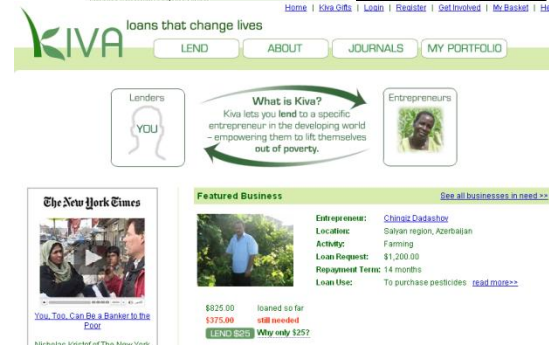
Home | Kiva Gifts | Login | Register | Get Involved | My Basket | He

KIVA loans that change lives

LEND ABOUT JOURNALS MY PORTFOLIO

Lenders

YOU

What is Kiva?
Kiva lets you lend to a specific entrepreneur in the developing world – empowering them to lift themselves out of poverty.

Entrepreneurs

The New York Times

You, Too, Can Be a Banker to the Poor

Nicholas Kristof of The New York

Featured Business

See all businesses in need >>

| | |
|---|---|
| Entrepreneur: | Chingiz Dadashov |
| Location: | Salyan region, Azerbaijan |
| Activity: | Farming |
| Loan Request: | $1,200.00 |
| Repayment Term: | 14 months |
| Loan Use: | To purchase pesticides read more>> |

$825.00 loaned so far
$375.00 still needed
LEND $25 Why only $25?